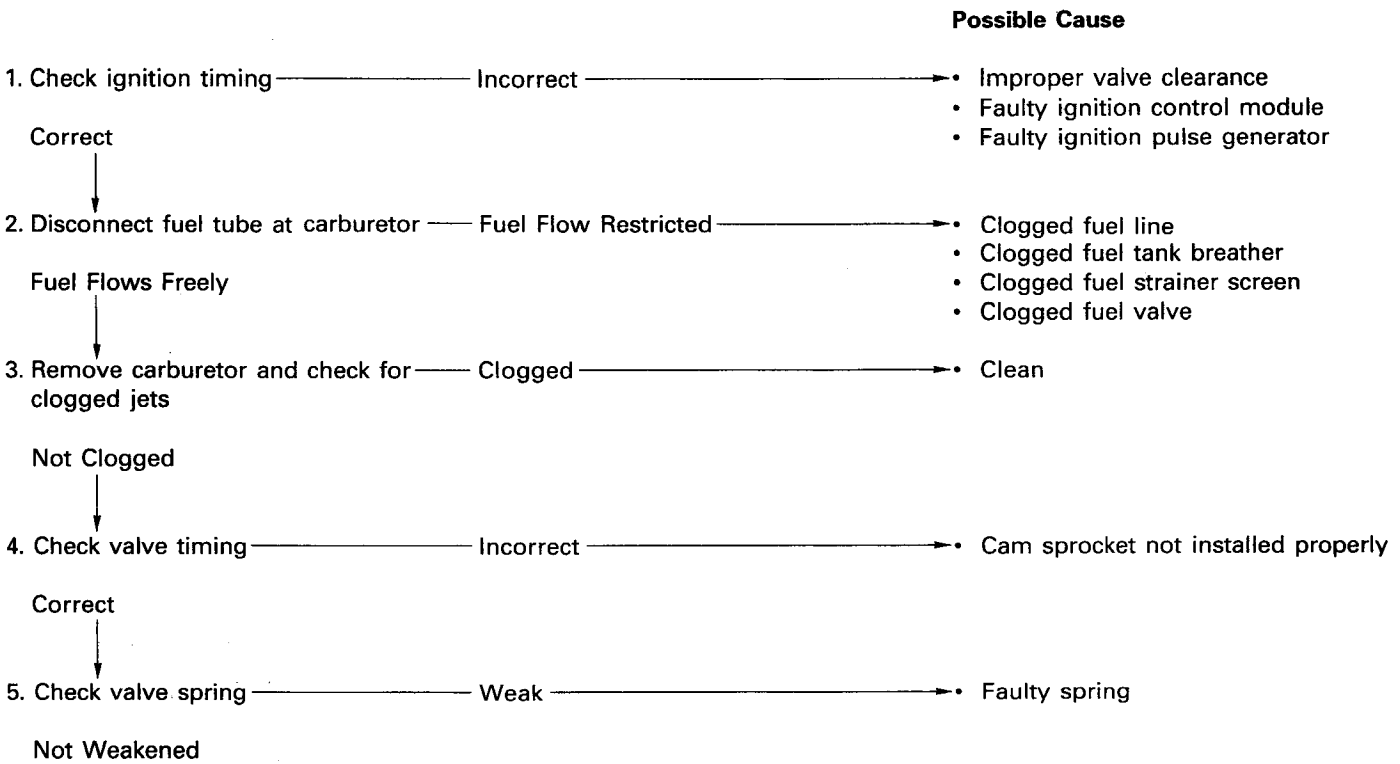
Possible Cause

1. Check ignition timing — Incorrect → • Improper valve clearance
• Faulty ignition control module
• Faulty ignition pulse generator

Correct

2. Disconnect fuel tube at carburetor — Fuel Flow Restricted → • Clogged fuel line
• Clogged fuel tank breather
• Clogged fuel strainer screen
• Clogged fuel valve

Fuel Flows Freely

3. Remove carburetor and check for clogged jets — Clogged → • Clean

Not Clogged

4. Check valve timing — Incorrect → • Cam sprocket not installed properly

Correct

5. Check valve spring — Weak → • Faulty spring

Not Weakened